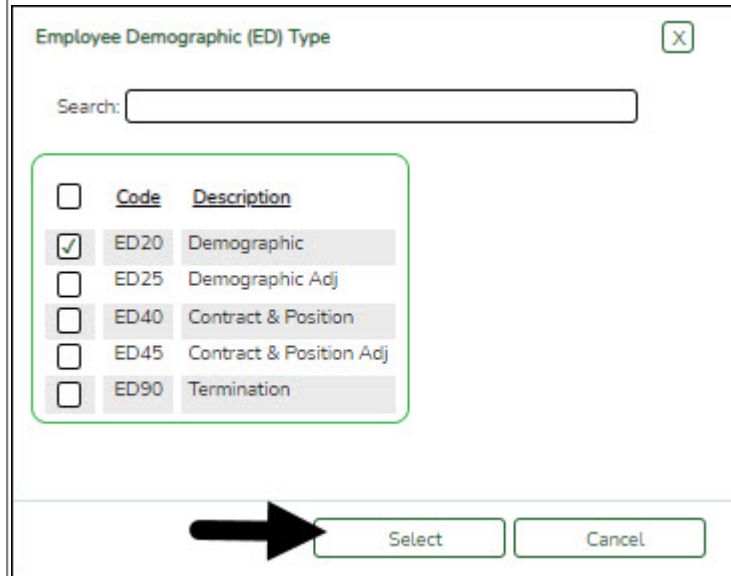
Employee Demographic (ED) Type

X

Search:

| | Code | Description |
|---|---|---|
| ☑ | ED20 | Demographic |
| ☐ | ED25 | Demographic Adj |
| ☐ | ED40 | Contract & Position |
| ☐ | ED45 | Contract & Position Adj |
| ☐ | ED90 | Termination |

Select

Cancel